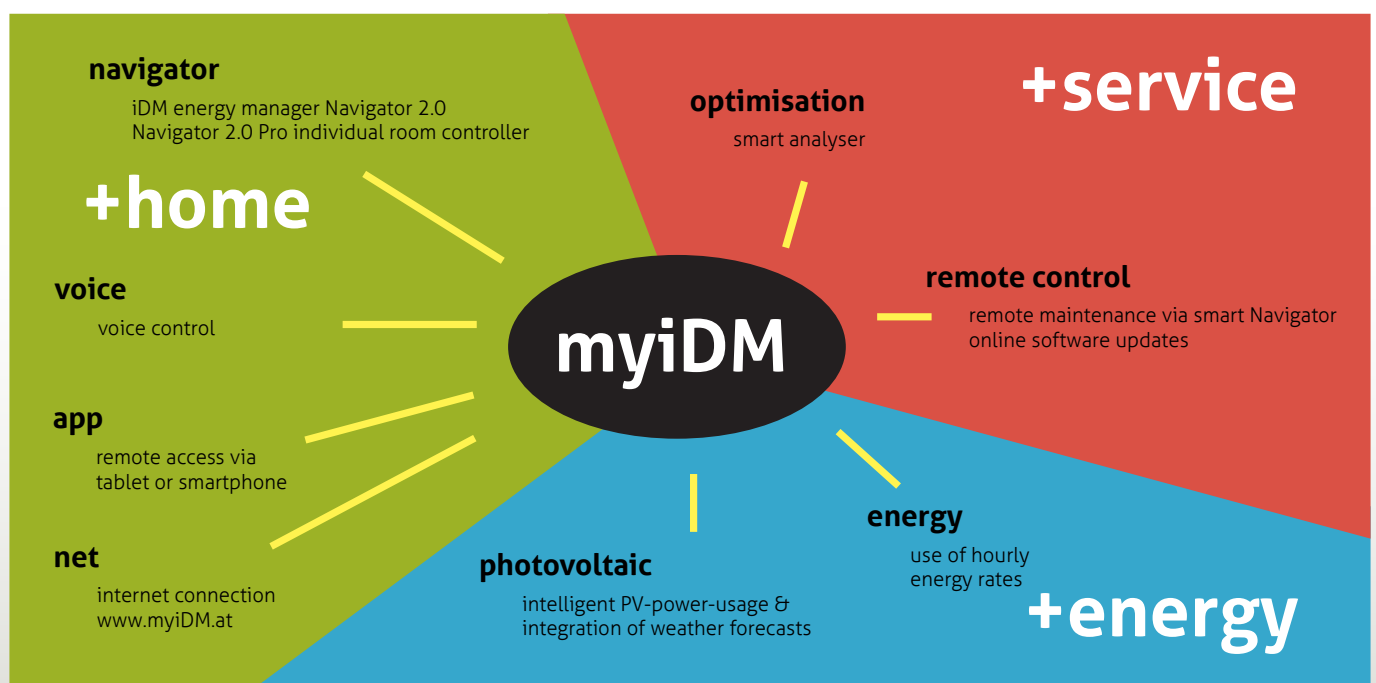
navigator
iDM energy manager Navigator 2.0
Navigator 2.0 Pro individual room controller

+home

voice
voice control

app
remote access via tablet or smartphone

net
internet connection
www.myiDM.at

optimisation
smart analyser

+service

remote control
remote maintenance via smart Navigator
online software updates

myiDM

energy
use of hourly energy rates

photovoltaic
intelligent PV-power-usage & integration of weather forecasts

+energy